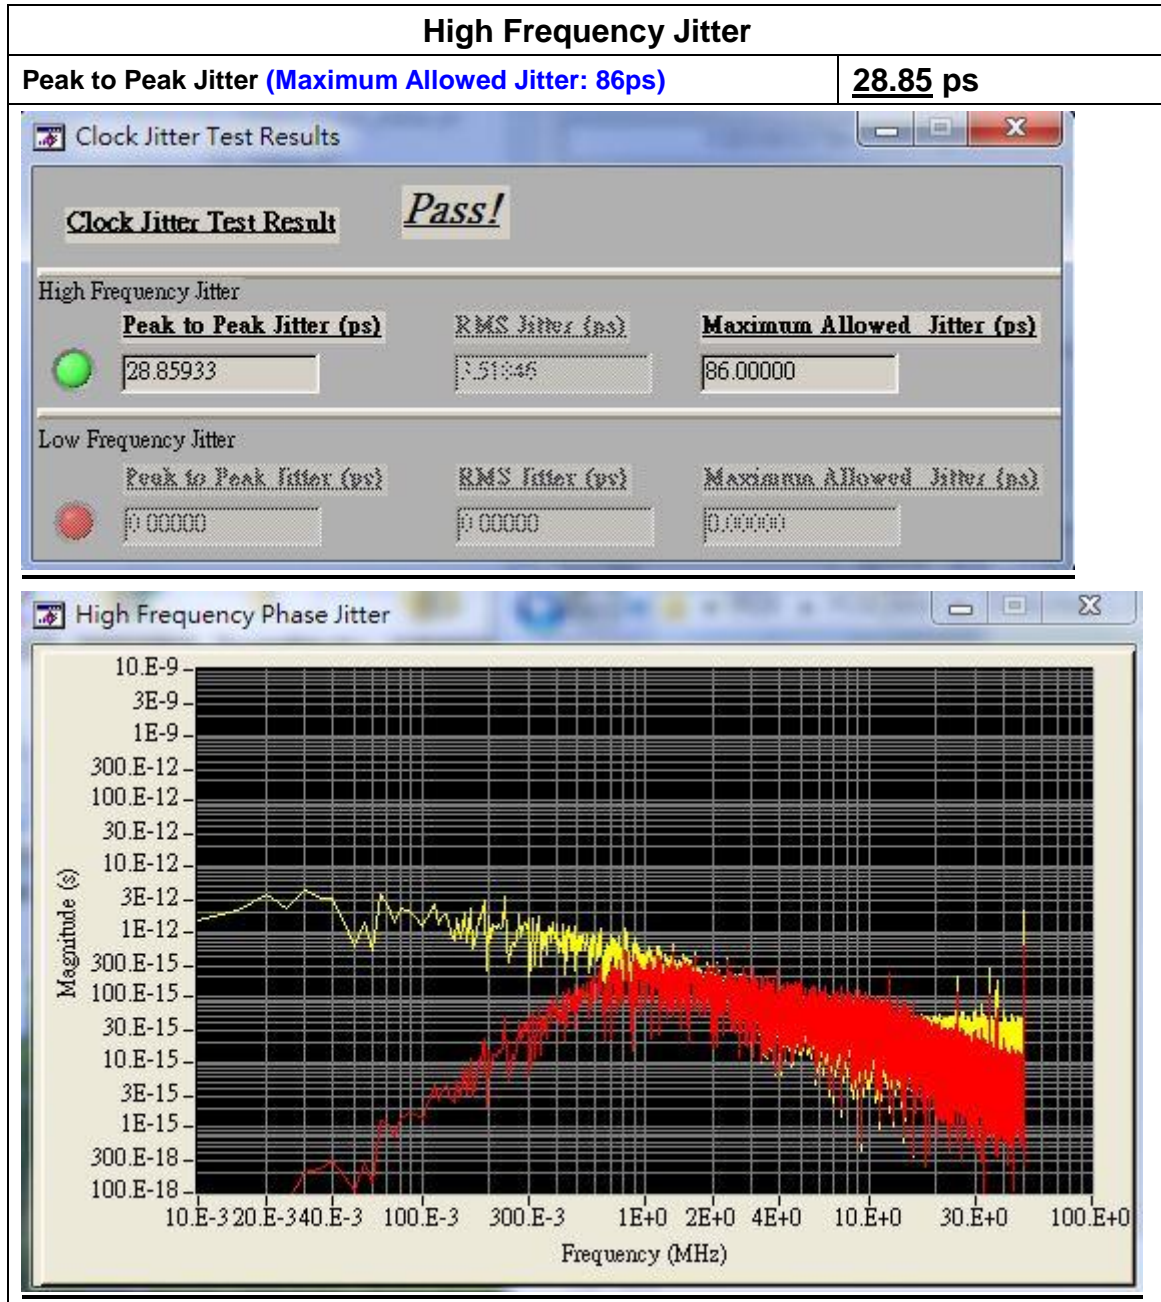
High Frequency Jitter

| Peak to Peak Jitter (Maximum Allowed Jitter: 86ps) | 28.85 ps |
|---|---|

Clock Jitter Test Results

Clock Jitter Test Result

Pass!

High Frequency Jitter

Peak to Peak Jitter (ps)

RMS Jitter (ps)

Maximum Allowed Jitter (ps)

28.85933

3.51846

86.00000

Low Frequency Jitter

Peak to Peak Jitter (ps)

RMS Jitter (ps)

Maximum Allowed Jitter (ps)

0.00000

0.00000

0.00000

High Frequency Phase Jitter

10.E-9
3E-9
1E-9
300.E-12
100.E-12
30.E-12
10.E-12
3E-12
1E-12
300.E-15
100.E-15
30.E-15
10.E-15
3E-15
1E-15
300.E-18
100.E-18

Magnitude (s)

10.E-3 20.E-3 40.E-3 100.E-3 300.E-3 1E+0 2E+0 4E+0 10.E+0 30.E+0 100.E+0

Frequency (MHz)